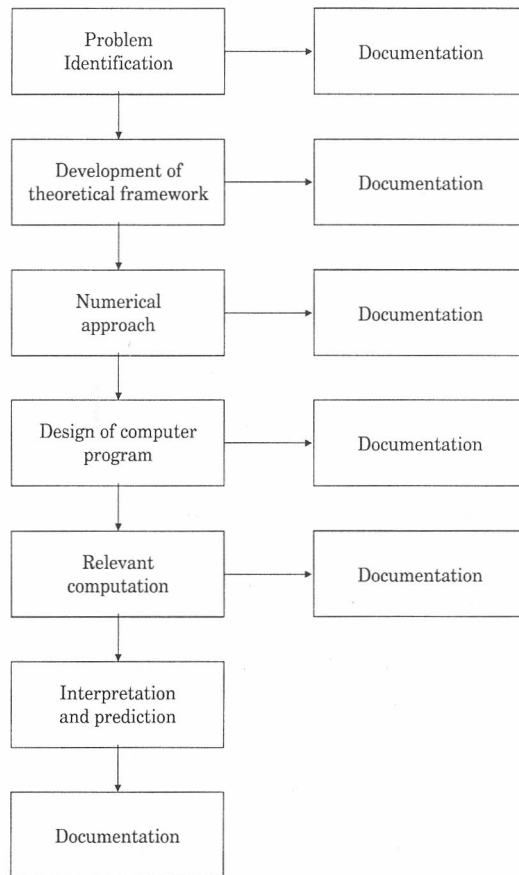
Problem Identification

Documentation

Development of theoretical framework

Documentation

Numerical approach

Documentation

Design of computer program

Documentation

Relevant computation

Documentation

Interpretation and prediction

Documentation